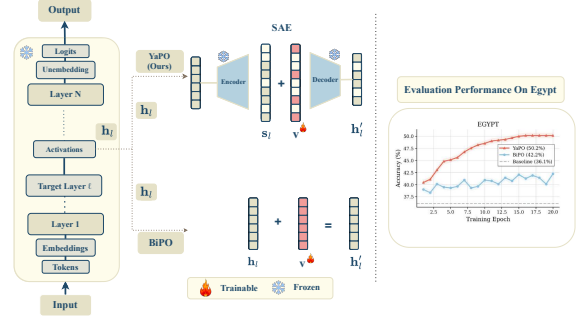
Output

Logits

Unembedding

Layer N

$\mathbf{h}_l$

Activations

Target Layer $\ell$

Layer 1

Embeddings

Tokens

Input

YaPO (Ours)

$\mathbf{h}_l$

SAE

Encoder

$\mathbf{s}_l$

+

$\mathbf{v}$

Decoder

$\mathbf{h}_l'$

$\mathbf{h}_l$

BiPO

$\mathbf{h}_l$

+

$\mathbf{v}$

=

$\mathbf{h}_l'$

Trainable Frozen

Evaluation Performance On Egypt

EGYPT

YaPO (50.2%)
BiPO (42.2%)
Baseline (36.1%)

Accuracy (%)

50.0
47.5
45.0
42.5
40.0
37.5

2.5 5.0 7.5 10.0 12.5 15.0 17.5 20.0

Training Epoch